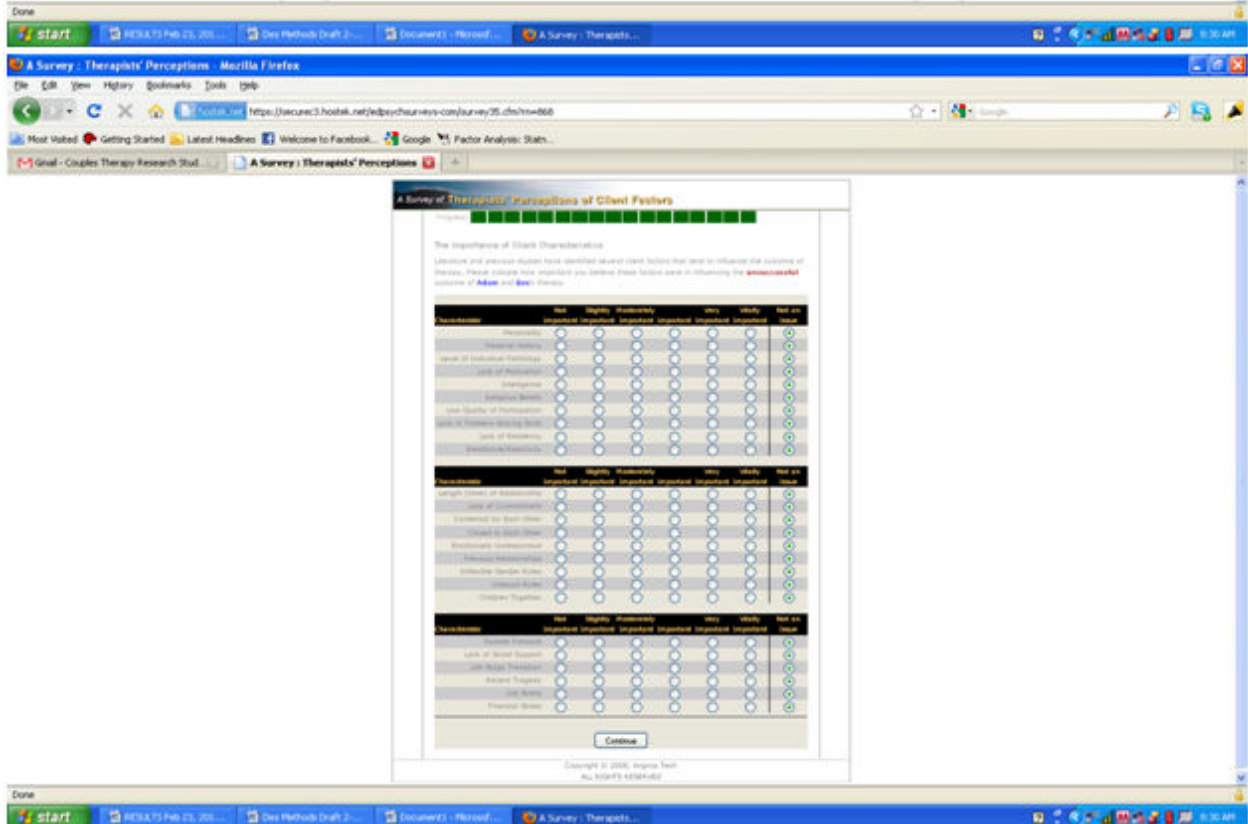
Done

start | RESULTS Feb 23, 201... | Des Methods Draft 2-... | Document1 - Microsof... | A Survey : Therapists...

A Survey : Therapists' Perceptions - Mozilla Firefox

File Edit View History Bookmarks Tools Help

hostek.net https://securec3.hostek.net/edpsychsurveys-com/survey35.cfm?m=868

Google

Most Visited Getting Started Latest Headlines Welcome to Facebook... Google Factor Analysis: Statn...

Gmail - Couples Therapy Research Stud... | A Survey : Therapists' Perceptions

A Survey of Therapists' Perceptions of Client Factors

Progress

The Importance of Client Characteristics

Literature and previous studies have identified several client factors that tend to influence the outcome of therapy. Please indicate how important you believe these factors were in influencing the unsuccessful outcome of Adam and Ben's therapy.

| Characteristic | Not Important | Slightly Important | Moderately Important | Important | Very Important | Vitally Important | Not an Issue |
|---|---|---|---|---|---|---|---|
| Personality | | | | | | | |
| Personal History | | | | | | | |
| Level of Individual Pathology | | | | | | | |
| Lack of Motivation | | | | | | | |
| Intelligence | | | | | | | |
| Religious Beliefs | | | | | | | |
| Low Quality of Participation | | | | | | | |
| Lack of Problem-Solving Skills | | | | | | | |
| Lack of Resiliency | | | | | | | |
| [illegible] | | | | | | | |

| Characteristic | Not Important | Slightly Important | Moderately Important | Important | Very Important | Vitally Important | Not an Issue |
|---|---|---|---|---|---|---|---|
| Length (Time) of Relationship | | | | | | | |
| Lack of Commitment | | | | | | | |
| Contempt for Each Other | | | | | | | |
| Closed to Each Other | | | | | | | |
| Emotionally Unresponsive | | | | | | | |
| Previous Relationships | | | | | | | |
| Inflexible Gender Roles | | | | | | | |
| Unequal Roles | | | | | | | |
| Children Together | | | | | | | |

| Characteristic | Not Important | Slightly Important | Moderately Important | Important | Very Important | Vitally Important | Not an Issue |
|---|---|---|---|---|---|---|---|
| Outside Stressors | | | | | | | |
| Lack of Social Support | | | | | | | |
| Life Stage Transition | | | | | | | |
| Recent Tragedy | | | | | | | |
| Job Stress | | | | | | | |
| Financial Stress | | | | | | | |

Continue

Copyright © 2006, Virginia Tech
ALL RIGHTS RESERVED

Done

start | RESULTS Feb 23, 201... | Des Methods Draft 2-... | Document1 - Microsof... | A Survey : Therapists...